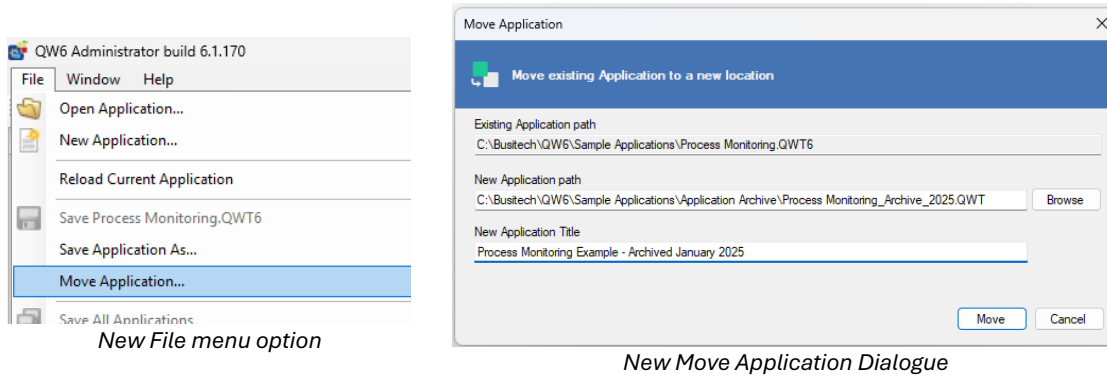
QW6 Administrator build 6.1.170

File Window Help

Open Application...

New Application...

Reload Current Application

Save Process Monitoring.QWT6

Save Application As...

Move Application...

Save All Applications

New File menu option

Move Application

Move existing Application to a new location

Existing Application path

C:\Busitech\QW6\Sample Applications\Process Monitoring.QWT6

New Application path

C:\Busitech\QW6\Sample Applications\Application Archive\Process Monitoring_Archive_2025.QWT

Browse

New Application Title

Process Monitoring Example - Archived January 2025

Move

Cancel

New Move Application Dialogue